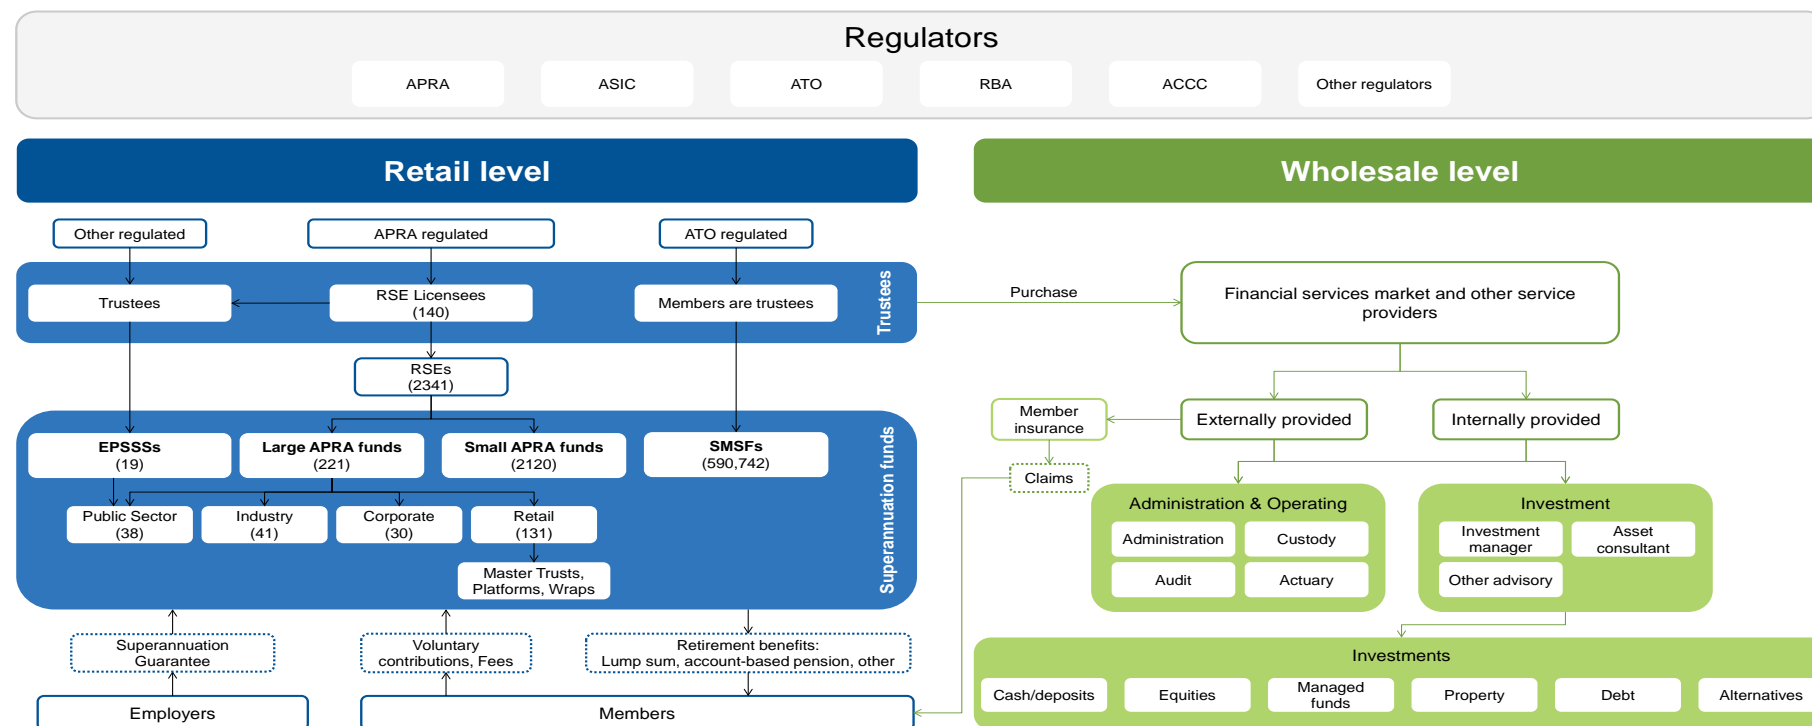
Regulators

APRA

ASIC

ATO

RBA

ACCC

Other regulators

Retail level

Wholesale level

Other regulated

APRA regulated

ATO regulated

Trustees

RSE Licensees (140)

Members are trustees

Trustees

Purchase

Financial services market and other service providers

RSEs (2341)

Member insurance

Externally provided

Internally provided

EPSSSs (19)

Large APRA funds (221)

Small APRA funds (2120)

SMSFs (590,742)

Claims

Public Sector (38)

Industry (41)

Corporate (30)

Retail (131)

Master Trusts, Platforms, Wraps

Superannuation funds

Administration & Operating

Administration

Custody

Audit

Actuary

Investment

Investment manager

Asset consultant

Other advisory

Superannuation Guarantee

Voluntary contributions, Fees

Retirement benefits: Lump sum, account-based pension, other

Investments

Cash/deposits

Equities

Managed funds

Property

Debt

Alternatives

Employers

Members